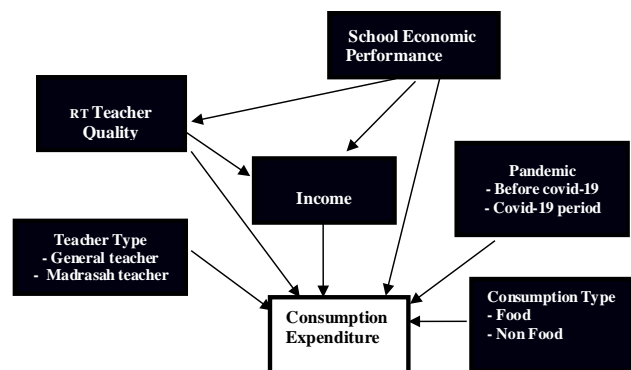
School Economic Performance

RT Teacher Quality

Income

Pandemic
- Before covid-19
- Covid-19 period

Teacher Type
- General teacher
- Madrasah teacher

Consumption Expenditure

Consumption Type
- Food
- Non Food